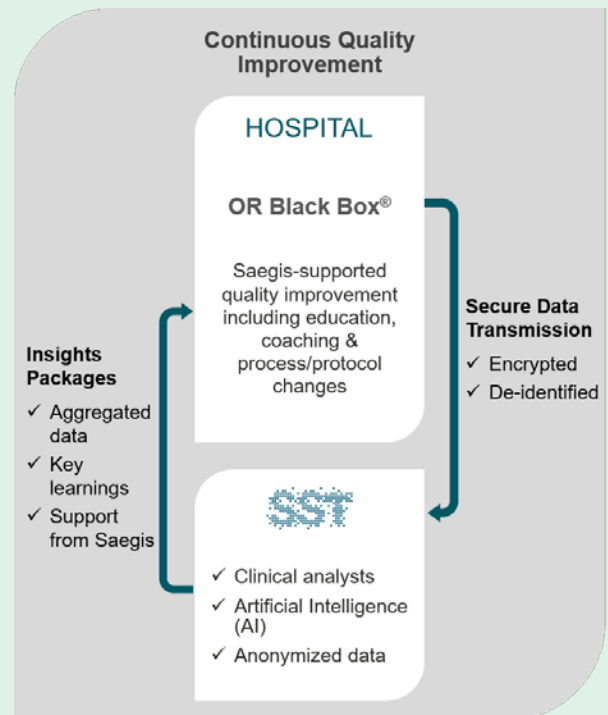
Continuous Quality Improvement

HOSPITAL

OR Black Box®

Saegis-supported quality improvement including education, coaching & process/protocol changes

Secure Data Transmission
✓ Encrypted
✓ De-identified

Insights Packages
✓ Aggregated data
✓ Key learnings
✓ Support from Saegis

SST

✓ Clinical analysts
✓ Artificial Intelligence (AI)
✓ Anonymized data